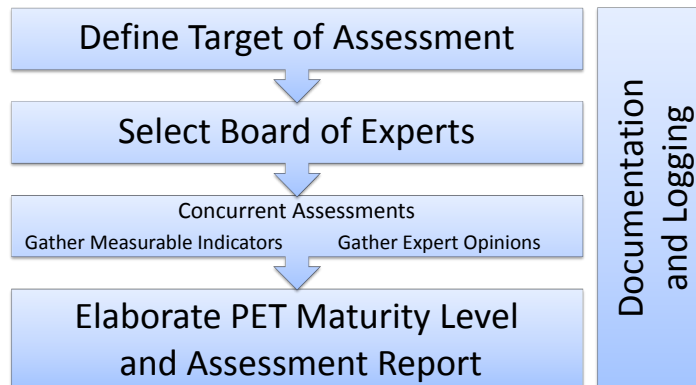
Define Target of Assessment

Select Board of Experts

Concurrent Assessments

Gather Measurable Indicators

Gather Expert Opinions

Elaborate PET Maturity Level and Assessment Report

Documentation and Logging